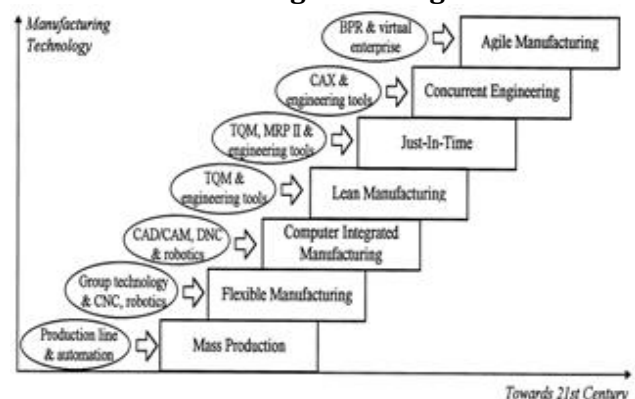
Manufacturing Technology

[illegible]

BPR & virtual enterprise
Agile Manufacturing

CAX & engineering tools
Concurrent Engineering

TQM, MRP II & engineering tools
Just-In-Time

TQM & engineering tools
Lean Manufacturing

CAD/CAM, DNC & robotics
Computer Integrated Manufacturing

Group technology & CNC, robotics
Flexible Manufacturing

Production line & automation
Mass Production

Towards 21st Century